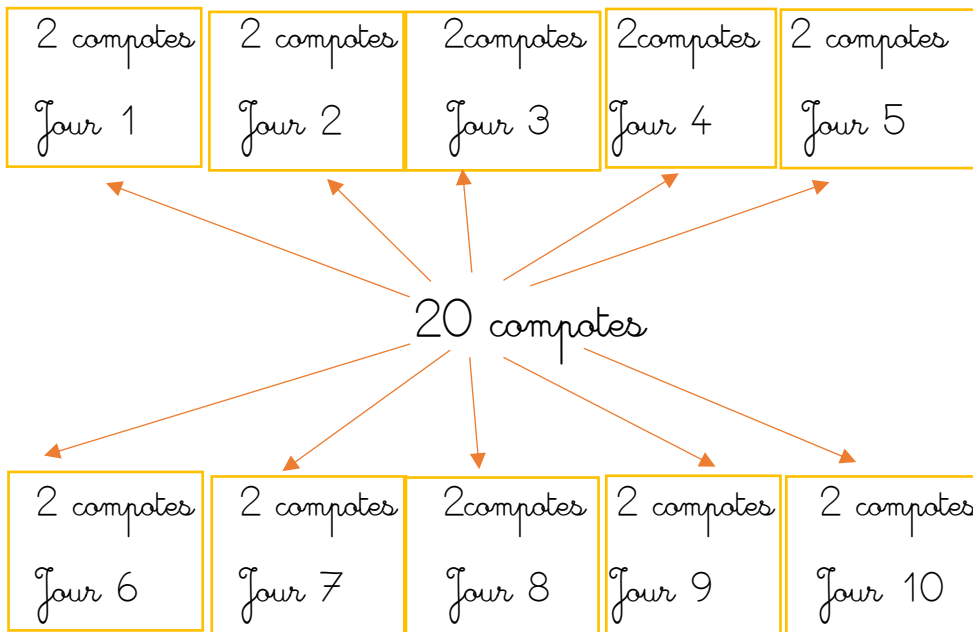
2 compotes

Jour 1

2 compotes

Jour 2

2compotes

Jour 3

2compotes

Jour 4

2 compotes

Jour 5

20 compotes

2 compotes

Jour 6

2 compotes

Jour 7

2compotes

Jour 8

2 compotes

Jour 9

2 compotes

Jour 10